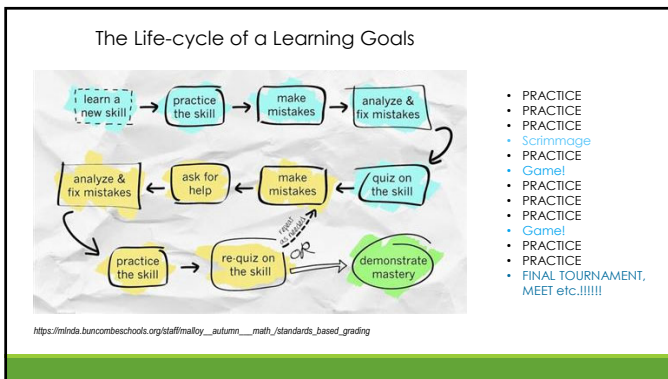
The Life-cycle of a Learning Goals

learn a new skill → practice the skill → make mistakes → analyze & fix mistakes → quiz on the skill → make mistakes → ask for help → analyze & fix mistakes → practice the skill → re-quiz on the skill → demonstrate mastery

repeat as needed

- PRACTICE
- PRACTICE
- PRACTICE
- Scrimmage
- PRACTICE
- Game!
- PRACTICE
- PRACTICE
- PRACTICE
- Game!
- PRACTICE
- PRACTICE
- FINAL TOURNAMENT, MEET etc.!!!!!!

https://mlnda.buncombeschools.org/staff/malloy__autumn___math_/standards_based_grading